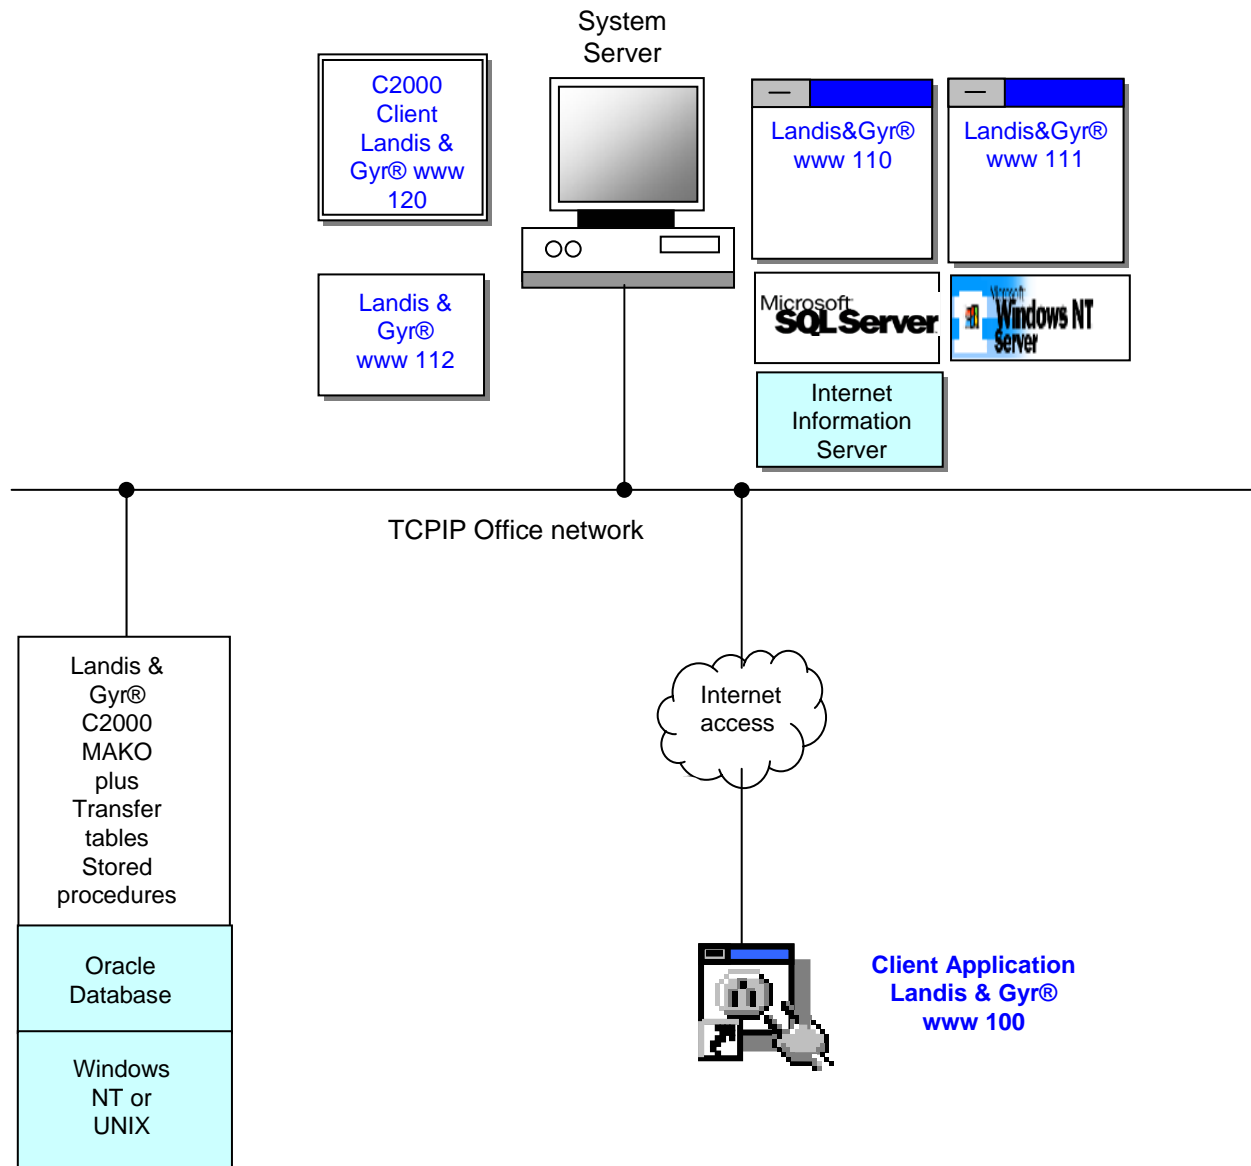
System Server

C2000 Client Landis & Gyr® www 120

Landis&Gyr® www 110

Landis&Gyr® www 111

Landis & Gyr® www 112

Microsoft SQL Server

Microsoft Windows NT Server

Internet Information Server

TCPIP Office network

Landis & Gyr® C2000 MAKO plus Transfer tables Stored procedures

Oracle Database

Windows NT or UNIX

Internet access

Client Application Landis & Gyr® www 100